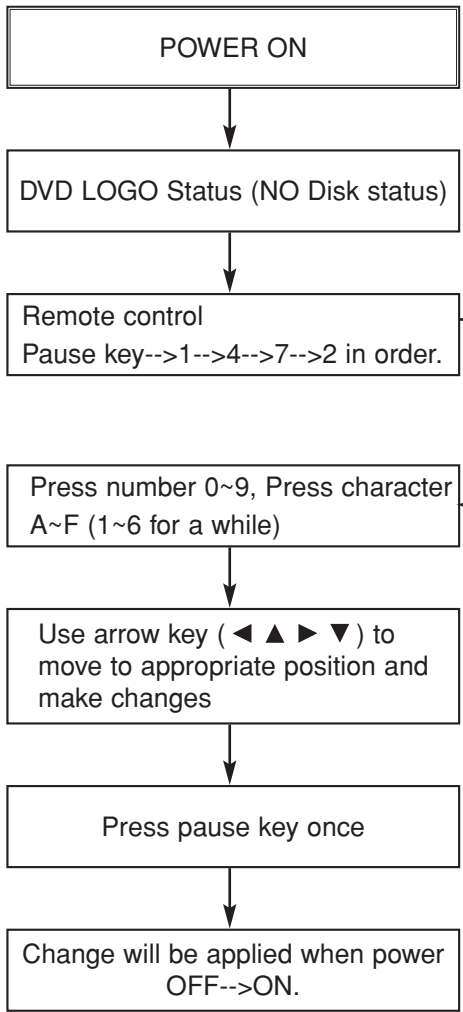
POWER ON

DVD LOGO Status (NO Disk status)

Remote control
Pause key-->1-->4-->7-->2 in order.

Press number 0~9, Press character A~F (1~6 for a while)

Use arrow key ( ◄ ▲ ► ▼ ) to move to appropriate position and make changes

Press pause key once

Change will be applied when power OFF-->ON.